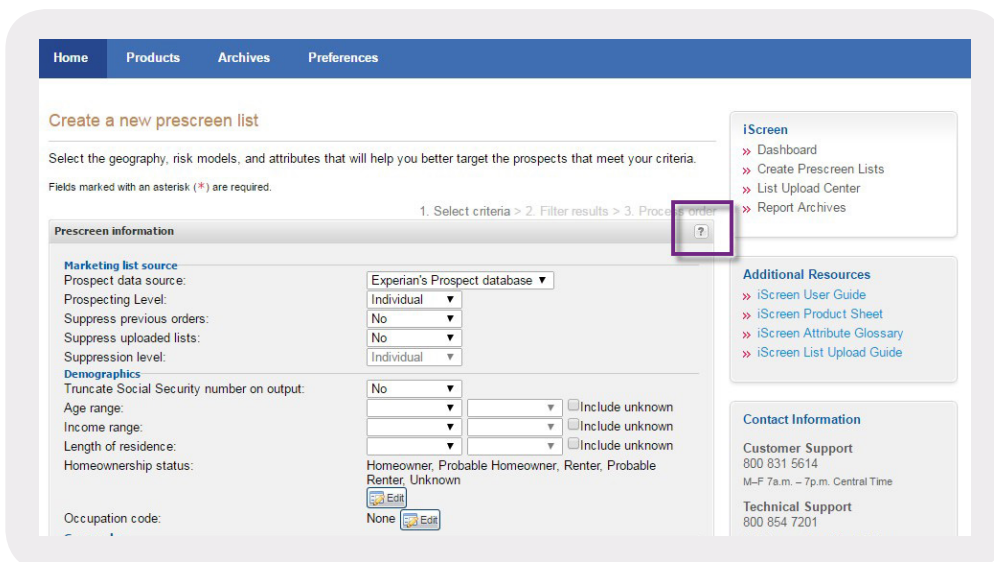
Home Products Archives Preferences

Create a new prescreen list

Select the geography, risk models, and attributes that will help you better target the prospects that meet your criteria.

Fields marked with an asterisk (*) are required.

1. Select criteria > 2. Filter results > 3. Process order

Prescreen information ?

Marketing list source

Prospect data source: Experian's Prospect database

Prospecting Level: Individual

Suppress previous orders: No

Suppress uploaded lists: No

Suppression level: Individual

Demographics

Truncate Social Security number on output: No

Age range: Include unknown

Income range: Include unknown

Length of residence: Include unknown

Homeownership status: Homeowner, Probable Homeowner, Renter, Probable Renter, Unknown Edit

Occupation code: None Edit

iScreen
» Dashboard
» Create Prescreen Lists
» List Upload Center
» Report Archives

Additional Resources
» iScreen User Guide
» iScreen Product Sheet
» iScreen Attribute Glossary
» iScreen List Upload Guide

Contact Information

Customer Support
800 831 5614
M–F 7a.m. – 7p.m. Central Time

Technical Support
800 854 7201